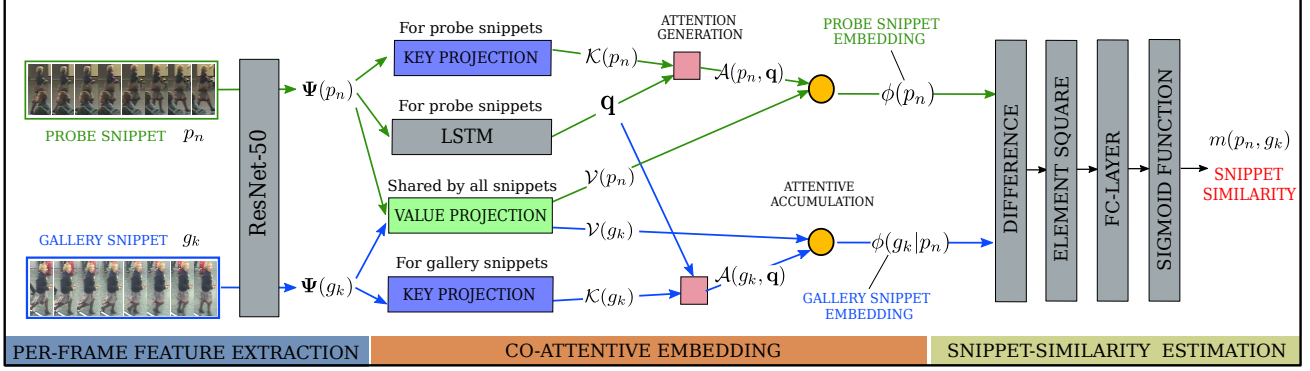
PROBE SNIPPET $p_n$

GALLERY SNIPPET $g_k$

ResNet-50

$\mathbf{\Psi}(p_n)$

$\mathbf{\Psi}(g_k)$

For probe snippets

KEY PROJECTION

For probe snippets

LSTM

Shared by all snippets

VALUE PROJECTION

For gallery snippets

KEY PROJECTION

$\mathcal{K}(p_n)$

ATTENTION GENERATION

$\mathbf{q}$

$\mathcal{A}(p_n, \mathbf{q})$

$\mathcal{V}(p_n)$

$\mathcal{V}(g_k)$

$\mathcal{K}(g_k)$

$\mathcal{A}(g_k, \mathbf{q})$

PROBE SNIPPET EMBEDDING

$\phi(p_n)$

ATTENTIVE ACCUMULATION

$\phi(g_k|p_n)$

GALLERY SNIPPET EMBEDDING

DIFFERENCE

ELEMENT SQUARE

FC-LAYER

SIGMOID FUNCTION

$m(p_n, g_k)$

SNIPPET SIMILARITY

PER-FRAME FEATURE EXTRACTION

CO-ATTENTIVE EMBEDDING

SNIPPET-SIMILARITY ESTIMATION